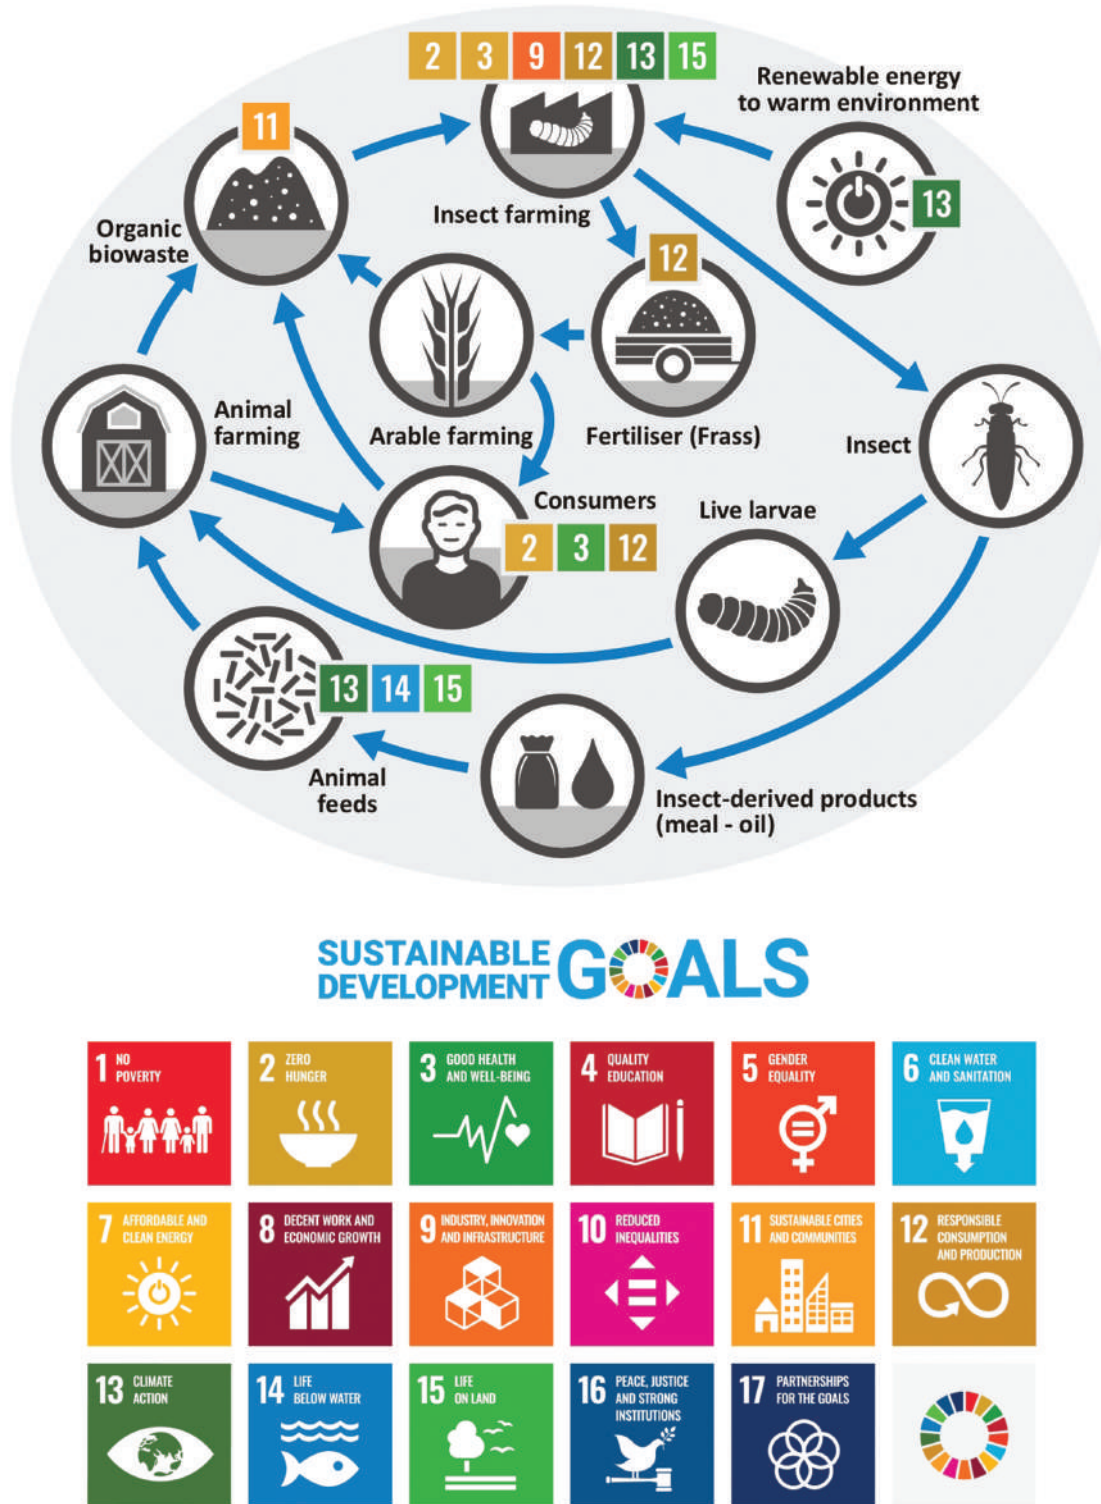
2 3 9 12 13 15

Renewable energy to warm environment

11

Organic biowaste

Insect farming

13

12

Animal farming

Arable farming

Fertiliser (Frass)

Insect

Consumers

2 3 12

Live larvae

13 14 15

Animal feeds

Insect-derived products (meal - oil)

SUSTAINABLE DEVELOPMENT GOALS

1 NO POVERTY

2 ZERO HUNGER

3 GOOD HEALTH AND WELL-BEING

4 QUALITY EDUCATION

5 GENDER EQUALITY

6 CLEAN WATER AND SANITATION

7 AFFORDABLE AND CLEAN ENERGY

8 DECENT WORK AND ECONOMIC GROWTH

9 INDUSTRY, INNOVATION AND INFRASTRUCTURE

10 REDUCED INEQUALITIES

11 SUSTAINABLE CITIES AND COMMUNITIES

12 RESPONSIBLE CONSUMPTION AND PRODUCTION

13 CLIMATE ACTION

14 LIFE BELOW WATER

15 LIFE ON LAND

16 PEACE, JUSTICE AND STRONG INSTITUTIONS

17 PARTNERSHIPS FOR THE GOALS